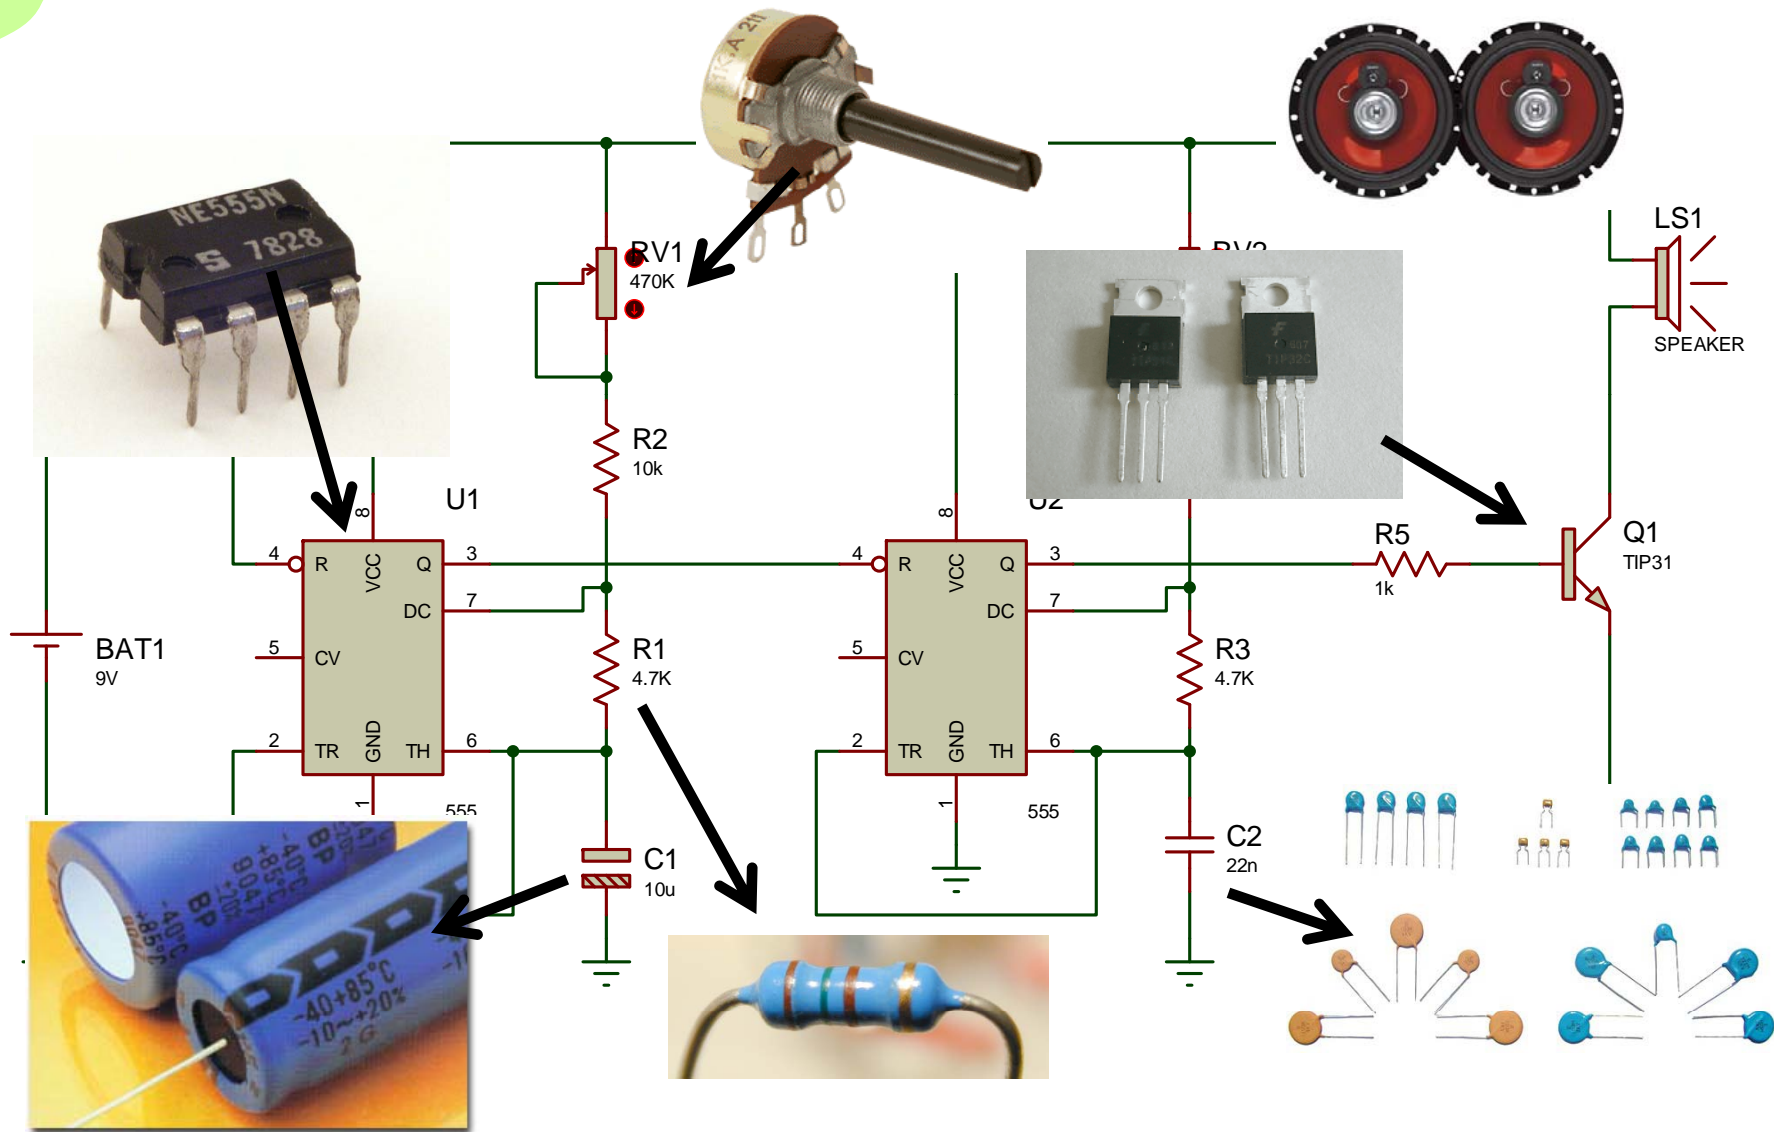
NE555N
S 7828

A 1K

RV1
470K

R2
10k

U1

8

4 R
VCC
Q 3
DC 7

5 CV

2 TR
GND
TH 6

1
555

BAT1
9V

R1
4.7K

C1
10u

RV2

U2

8

4 R
VCC
Q 3
DC 7

5 CV

2 TR
GND
TH 6

1
555

R3
4.7K

C2
22n

R5
1k

Q1
TIP31

LS1
SPEAKER

TIP32C

BP
+85°C
-40°C
-40+85°C
-10~+20%